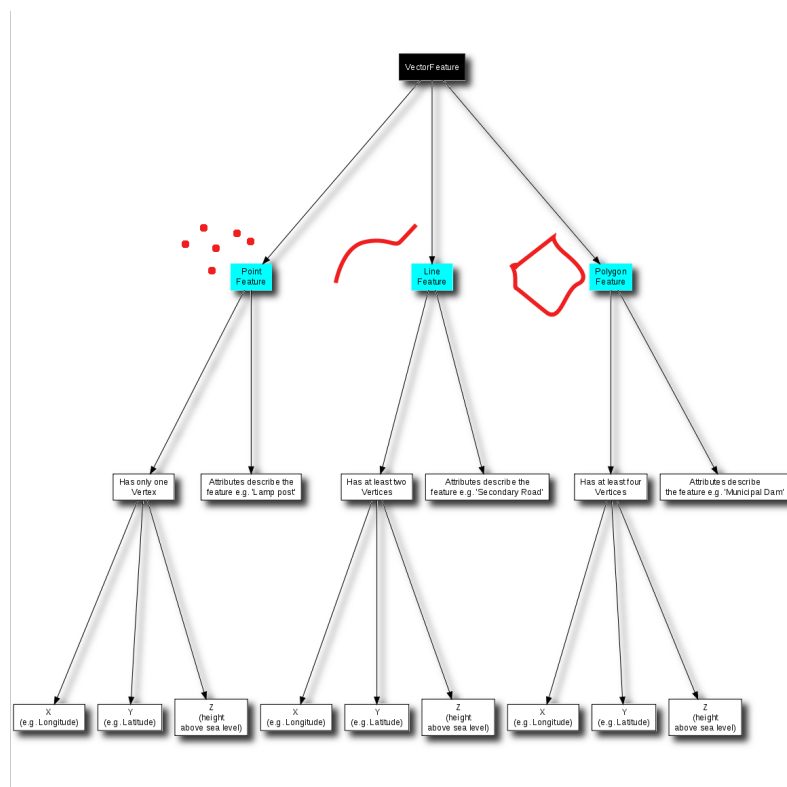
VectorFeature

Point Feature

Line Feature

Polygon Feature

Has only one Vertex

Attributes describe the feature e.g. 'Lamp post'

Has at least two Vertices

Attributes describe the feature e.g. 'Secondary Road'

Has at least four Vertices

Attributes describe the feature e.g. 'Municipal Dam'

X (e.g. Longitude)

Y (e.g. Latitude)

Z (height above sea level)

X (e.g. Longitude)

Y (e.g. Latitude)

Z (height above sea level)

X (e.g. Longitude)

Y (e.g. Latitude)

Z (height above sea level)